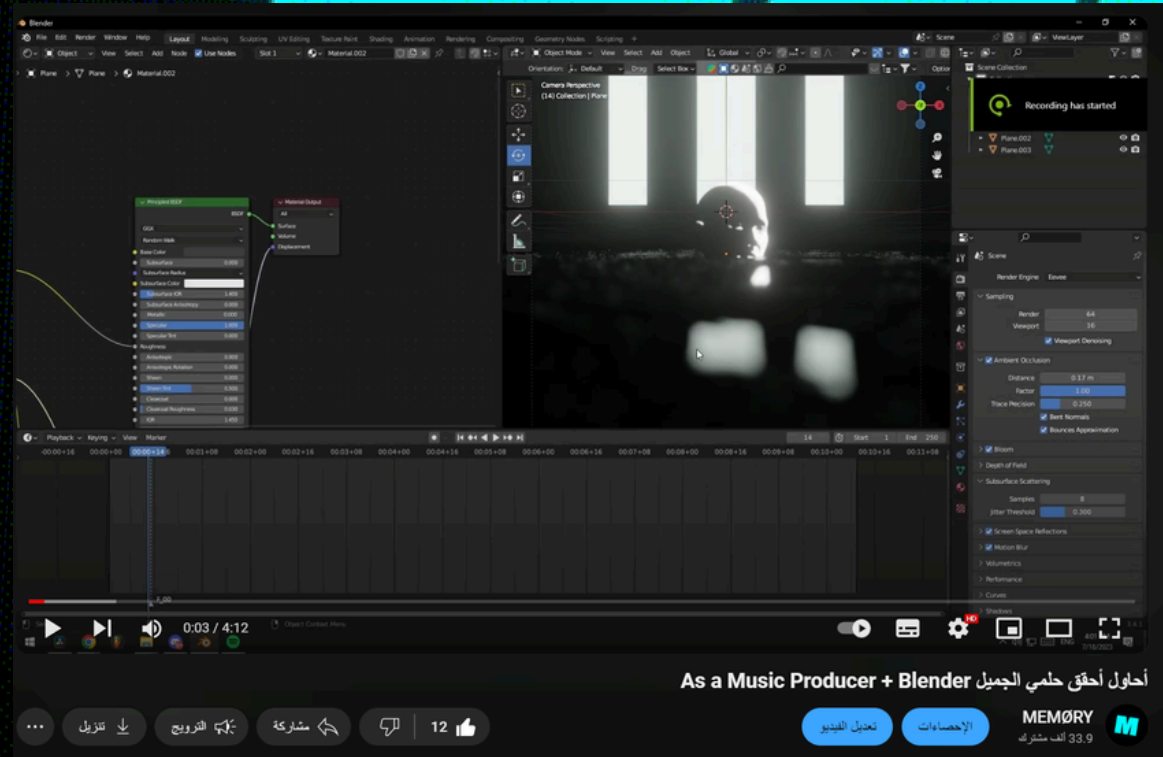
Blender

File Edit Render Window Help Layout Modeling Sculpting UV Editing Texture Paint Shading Animation Rendering Compositing Geometry Nodes Scripting

Object View Select Add Node Use Nodes Slot 1 Material.002

Plane > Plane > Material.002

Principled BSDF
BSDF
GGX
Random Walk
Base Color
Subsurface 0.000
Subsurface Radius
Subsurface Color
Subsurface IOR 1.400
Subsurface Anisotropy 0.000
Metallic 0.000
Specular 1.000
Specular Tint 0.000
Roughness
Anisotropic 0.000
Anisotropic Rotation 0.000
Sheen 0.000
Sheen Tint 0.500
Clearcoat 0.000
Clearcoat Roughness 0.030
IOR 1.450

Material Output
All
Surface
Volume
Displacement

Object Mode View Select Add Object Global
Orientation: Default Drag Select Box Options
Camera Perspective
(14) Collection | Plane

Scene ViewLayer
Scene Collection
Recording has started
Plane.002
Plane.003

Scene
Render Engine Eevee
Sampling
Render 64
Viewport 16
Viewport Denoising
Ambient Occlusion
Distance 0.17 m
Factor 1.00
Trace Precision 0.250
Bent Normals
Bounces Approximation
Bloom
Depth of Field
Subsurface Scattering
Samples 8
Jitter Threshold 0.300
Screen Space Refractions
Motion Blur
Volumetrics
Performance
Curves
Shadows

Playback Keying View Marker 14 Start 1 End 250
-00:00+16 00:00+00 00:00+14 00:01+08 00:02+00 00:02+16 00:03+08 00:04+00 00:04+16 00:05+08 00:06+00 00:06+16 00:07+08 00:08+00 00:08+16 00:09+08 00:10+00 00:10+16 00:11+08

Object Context Menu

0:03 / 4:12

HD

أحاول أحقق حلمي الجميل As a Music Producer + Blender

MEMØRY
33.9 ألف مشترك
الإحصاءات
تعديل الفيديو
12
مشاركة
الترويج
تنزيل